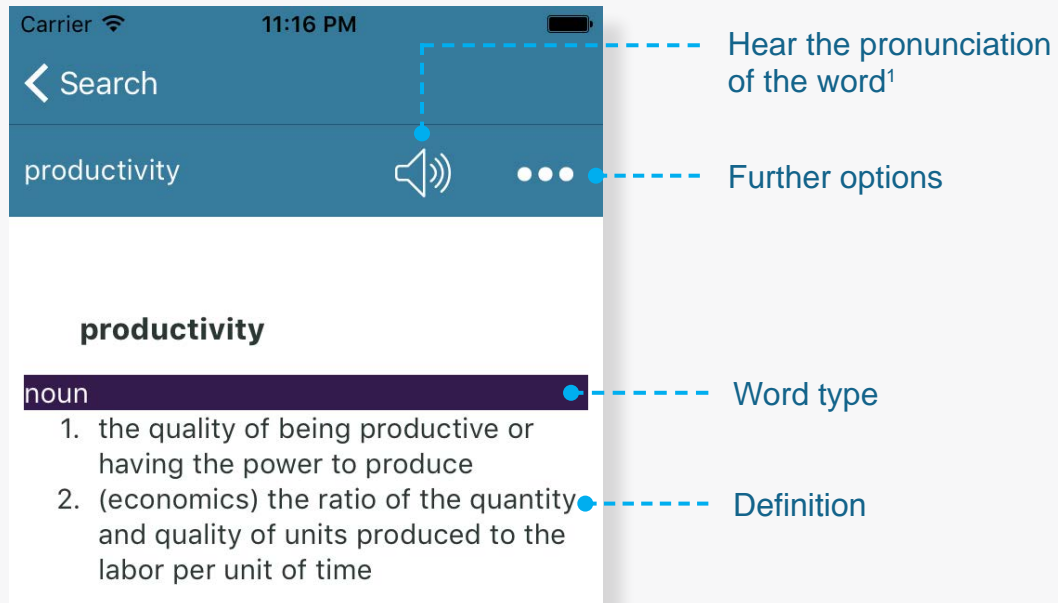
Carrier 11:16 PM

Search

productivity

productivity

noun

1. the quality of being productive or having the power to produce
2. (economics) the ratio of the quantity and quality of units produced to the labor per unit of time

Hear the pronunciation of the word$^1$

Further options

Word type

Definition